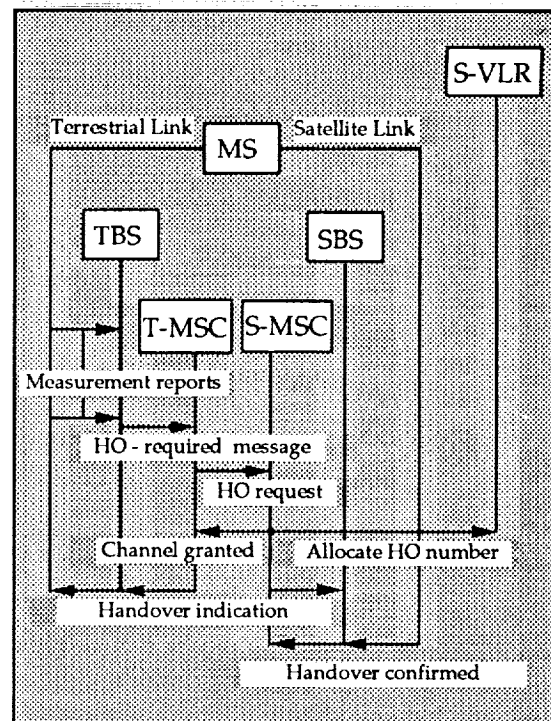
S-VLR

Terrestrial Link

MS

Satellite Link

TBS

SBS

T-MSC

S-MSC

Measurement reports

HO - required message

HO request

Channel granted

Allocate HO number

Handover indication

Handover confirmed